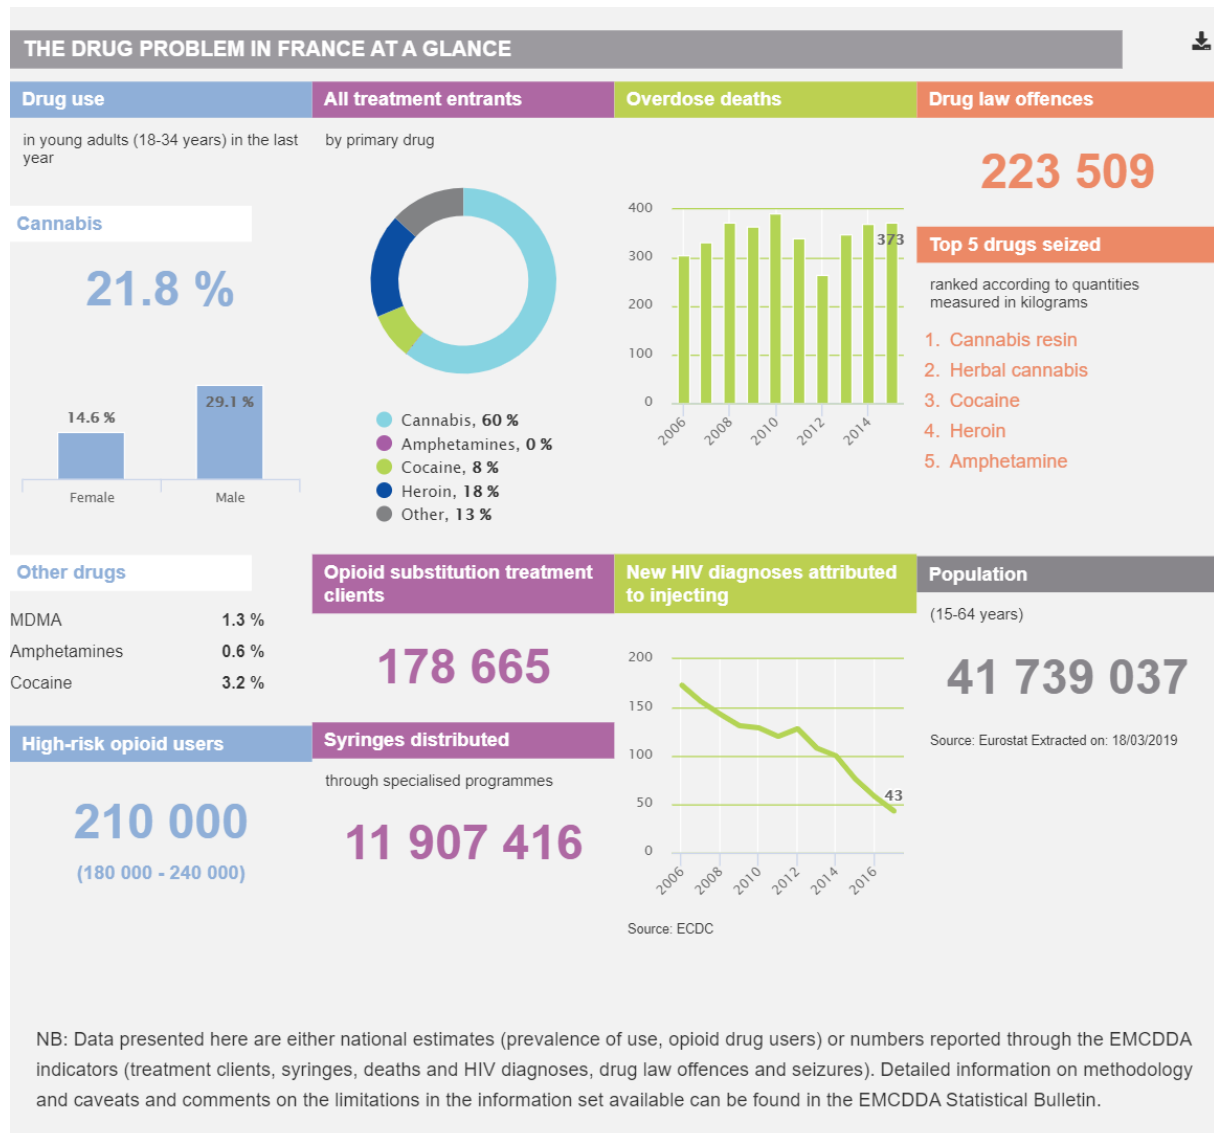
THE DRUG PROBLEM IN FRANCE AT A GLANCE

Drug use

in young adults (18-34 years) in the last year

Cannabis

21.8 %

14.6 %

29.1 %

Female

Male

All treatment entrants

by primary drug

Cannabis, 60 %
Amphetamines, 0 %
Cocaine, 8 %
Heroin, 18 %
Other, 13 %

Overdose deaths

400
300
200
100
0

373

2006
2008
2010
2012
2014

Drug law offences

223 509

Top 5 drugs seized

ranked according to quantities measured in kilograms

1. Cannabis resin
2. Herbal cannabis
3. Cocaine
4. Heroin
5. Amphetamine

Other drugs

| MDMA | 1.3 % |
|---|---|
| Amphetamines | 0.6 % |
| Cocaine | 3.2 % |

High-risk opioid users

210 000

(180 000 - 240 000)

Opioid substitution treatment clients

178 665

Syringes distributed

through specialised programmes

11 907 416

New HIV diagnoses attributed to injecting

200
150
100
50
0

43

2006
2008
2010
2012
2014
2016

Source: ECDC

Population

(15-64 years)

41 739 037

Source: Eurostat Extracted on: 18/03/2019

NB: Data presented here are either national estimates (prevalence of use, opioid drug users) or numbers reported through the EMCDDA indicators (treatment clients, syringes, deaths and HIV diagnoses, drug law offences and seizures). Detailed information on methodology and caveats and comments on the limitations in the information set available can be found in the EMCDDA Statistical Bulletin.